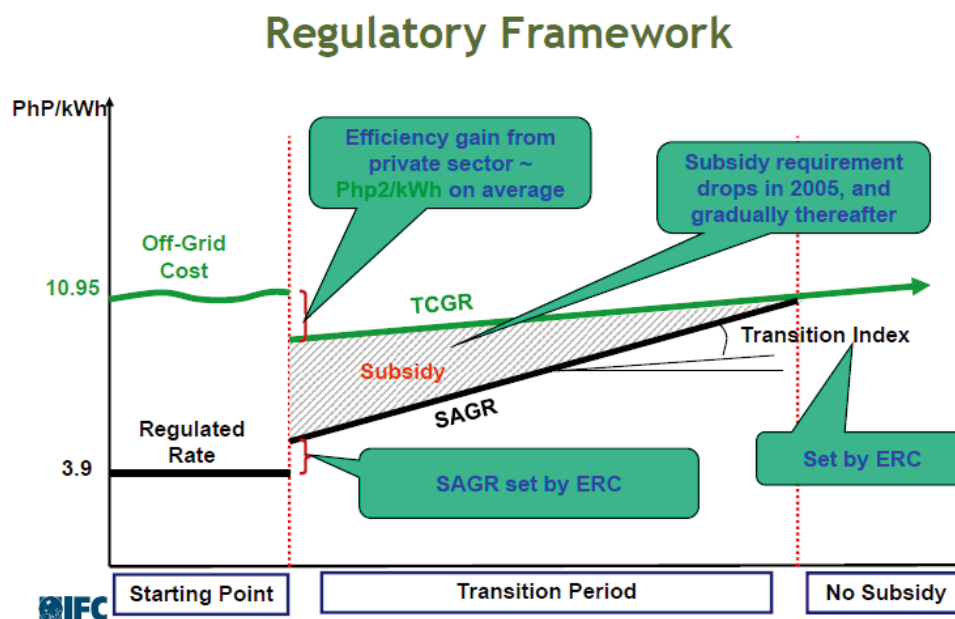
Regulatory Framework

PhP/kWh

Efficiency gain from private sector ~ Php2/kWh on average

Subsidy requirement drops in 2005, and gradually thereafter

Off-Grid Cost

10.95

TCGR

Transition Index

Subsidy

SAGR

Regulated Rate

3.9

SAGR set by ERC

Set by ERC

IFC

Starting Point

Transition Period

No Subsidy